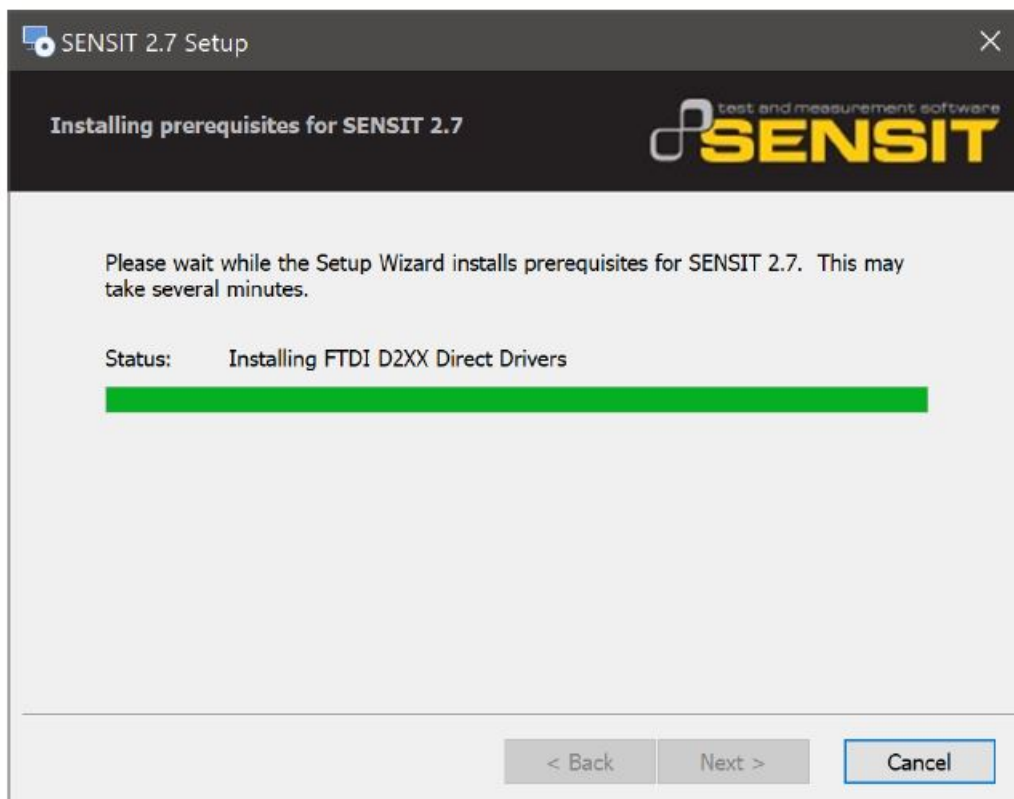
SENSIT 2.7 Setup

Installing prerequisites for SENSIT 2.7

test and measurement software
SENSIT

Please wait while the Setup Wizard installs prerequisites for SENSIT 2.7. This may take several minutes.

Status: Installing FTDI D2XX Direct Drivers

< Back
Next >
Cancel